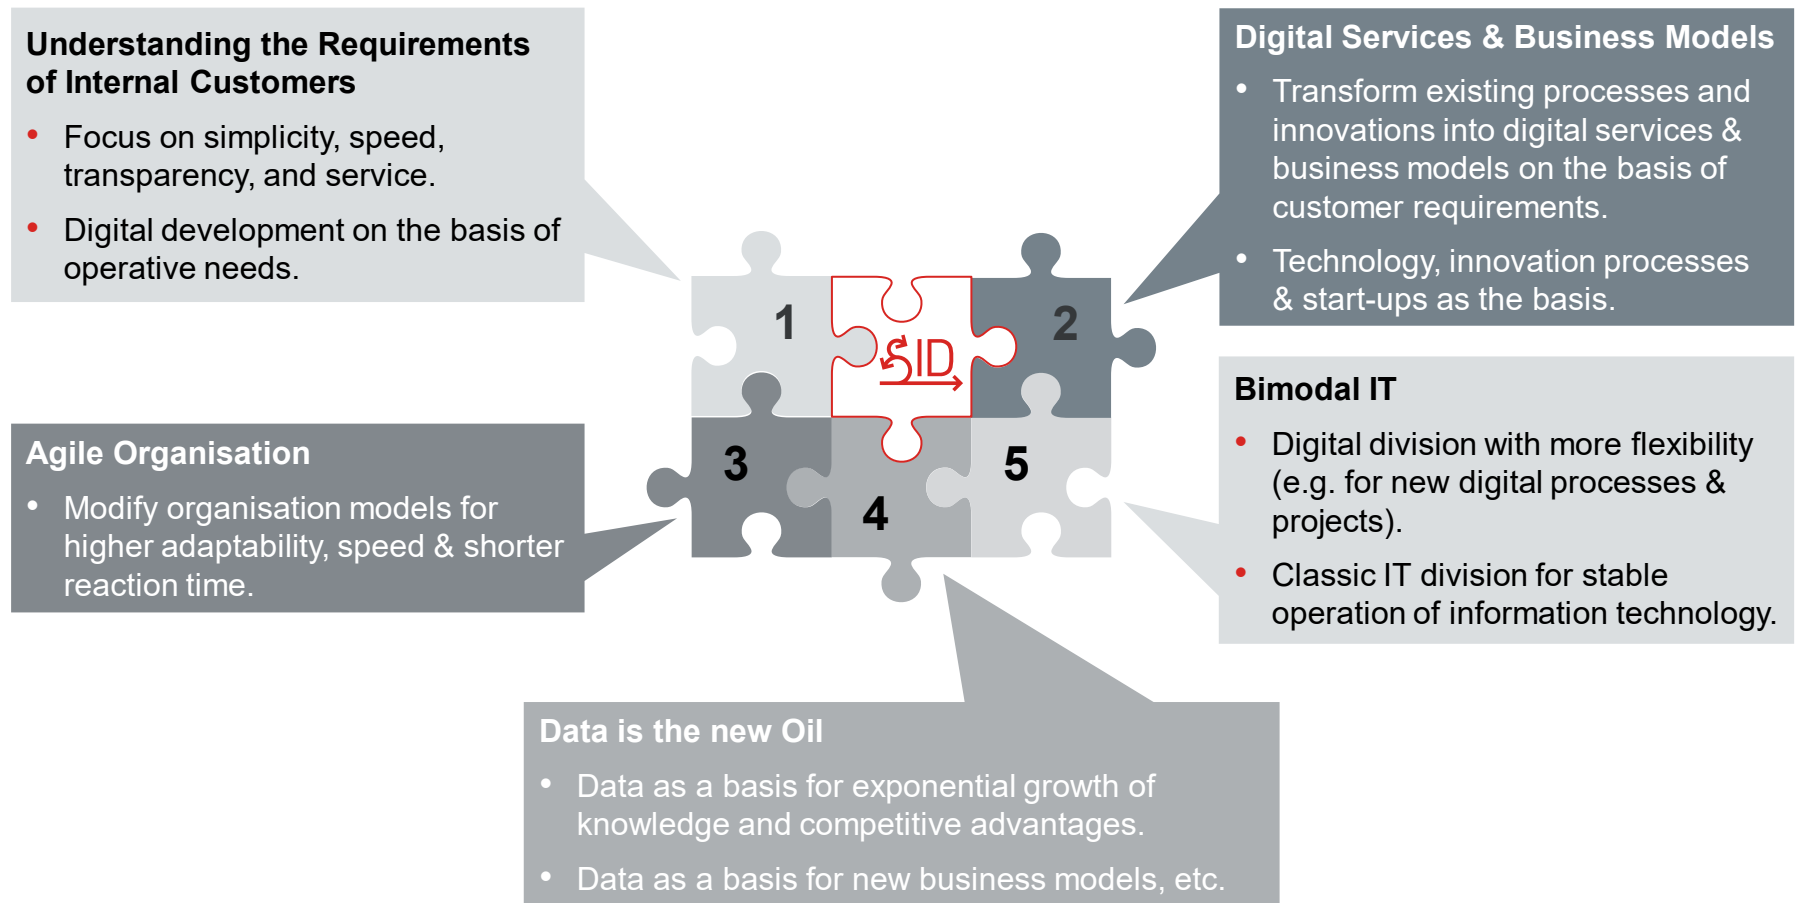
Understanding the Requirements of Internal Customers

- Focus on simplicity, speed, transparency, and service.
- Digital development on the basis of operative needs.

Digital Services & Business Models

- Transform existing processes and innovations into digital services & business models on the basis of customer requirements.
- Technology, innovation processes & start-ups as the basis.

1

SID

2

3

4

5

Bimodal IT

- Digital division with more flexibility (e.g. for new digital processes & projects).
- Classic IT division for stable operation of information technology.

Agile Organisation

- Modify organisation models for higher adaptability, speed & shorter reaction time.

Data is the new Oil

- Data as a basis for exponential growth of knowledge and competitive advantages.
- Data as a basis for new business models, etc.